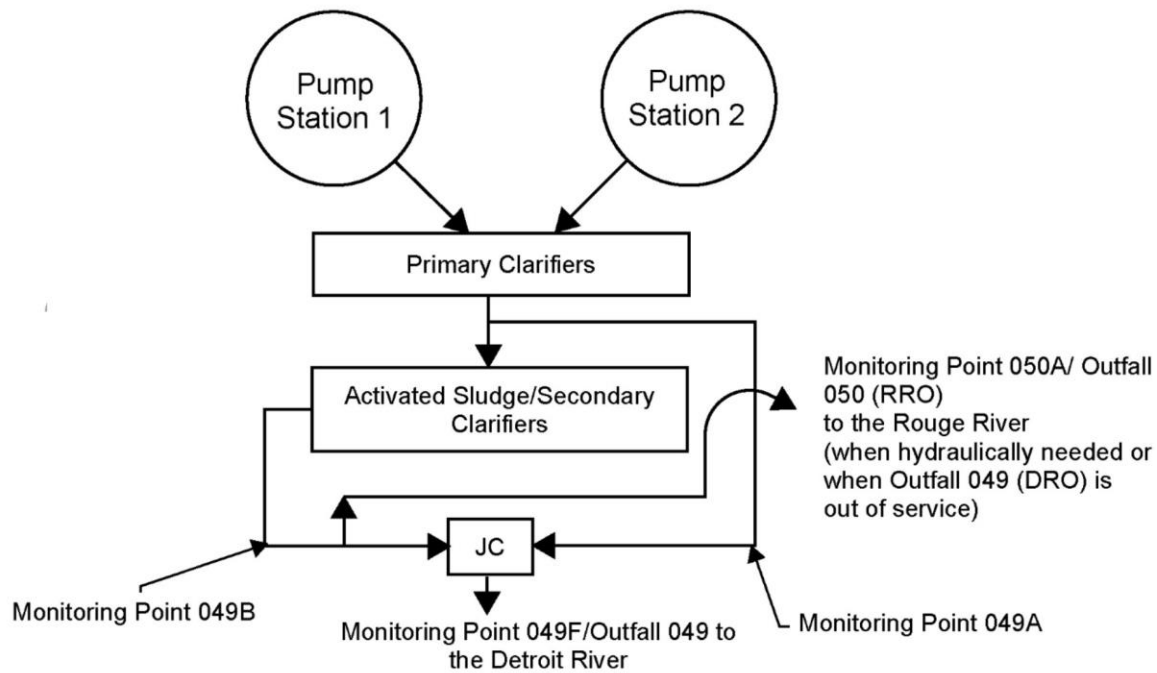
Pump Station 1

Pump Station 2

Primary Clarifiers

Activated Sludge/Secondary Clarifiers

Monitoring Point 050A/ Outfall 050 (RRO) to the Rouge River (when hydraulically needed or when Outfall 049 (DRO) is out of service)

JC

Monitoring Point 049B

Monitoring Point 049F/Outfall 049 to the Detroit River

Monitoring Point 049A